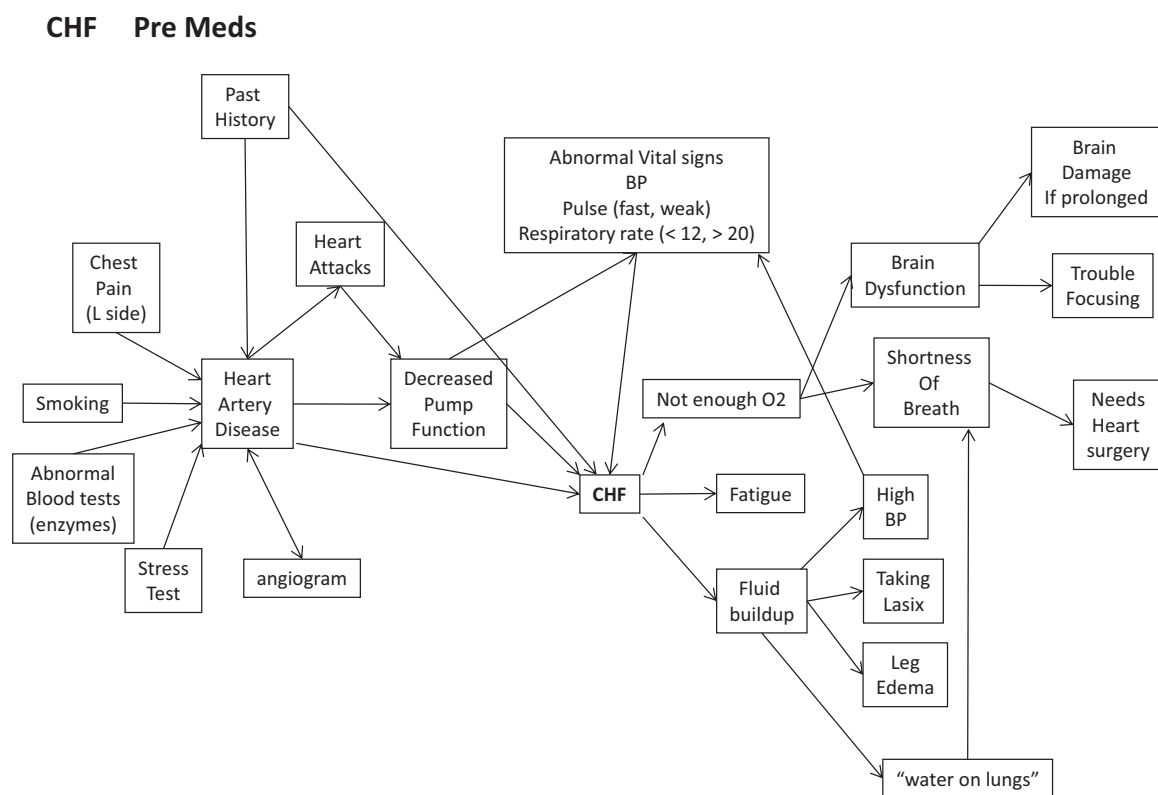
CHF Pre Meds

Past History

Abnormal Vital signs
BP
Pulse (fast, weak)
Respiratory rate (< 12, > 20)

Brain Damage If prolonged

Heart Attacks

Chest Pain (L side)

Brain Dysfunction

Trouble Focusing

Shortness Of Breath

Smoking

Heart Artery Disease

Decreased Pump Function

Not enough O2

Needs Heart surgery

Abnormal Blood tests (enzymes)

CHF

Fatigue

High BP

Stress Test

angiogram

Fluid buildup

Taking Lasix

Leg Edema

"water on lungs"